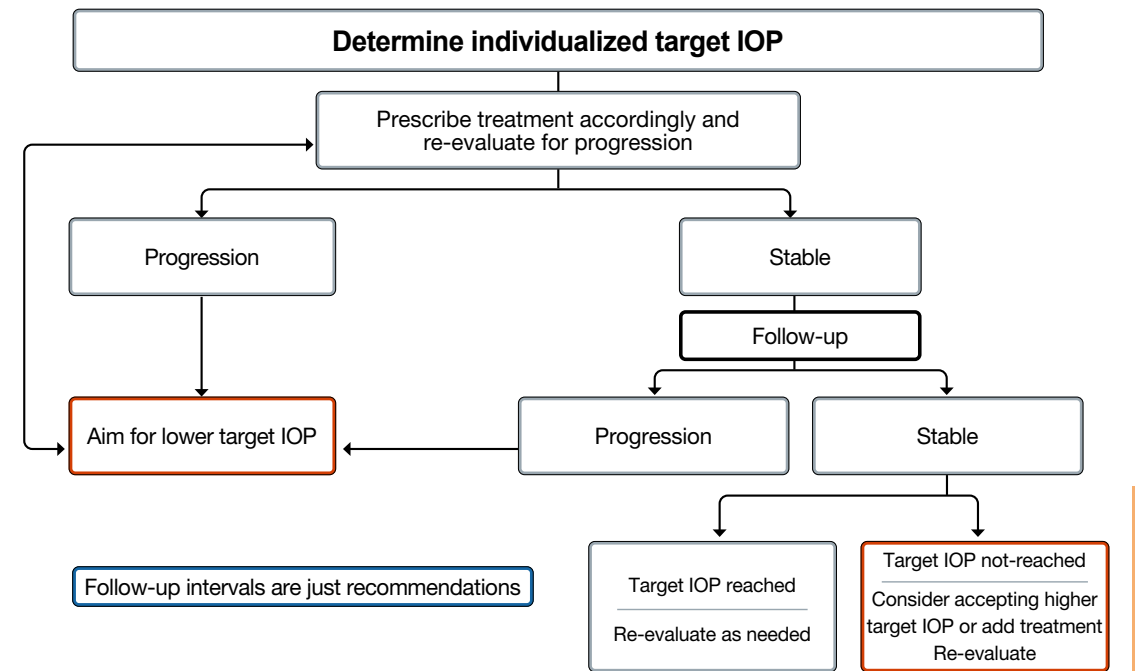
Determine individualized target IOP

Prescribe treatment accordingly and re-evaluate for progression

Progression

Stable

Follow-up

Aim for lower target IOP

Progression

Stable

Follow-up intervals are just recommendations

Target IOP reached

Re-evaluate as needed

Target IOP not-reached

Consider accepting higher target IOP or add treatment
Re-evaluate